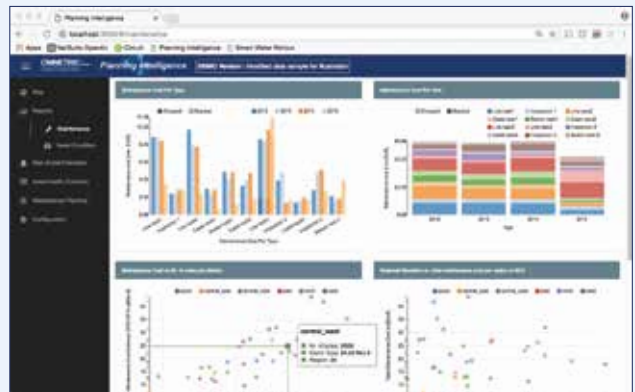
Planning Intelligence

localhost

Apps NetSuite Openair Circuit Planning Intelligence Smart Water Riskus

Planning Intelligence

Map

Reports

Maintenance

Asset Condition

Risk of Asset Failure

Asset Health Summary

Maintenance Planning

Configuration

Maintenance Cost Per Type

Maintenance Cost Per Asa

Maintenance Cost in $ / Kilometer

Planned Maintenance

2019

2016

2015

2014

2013

Year

normal_sand

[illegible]